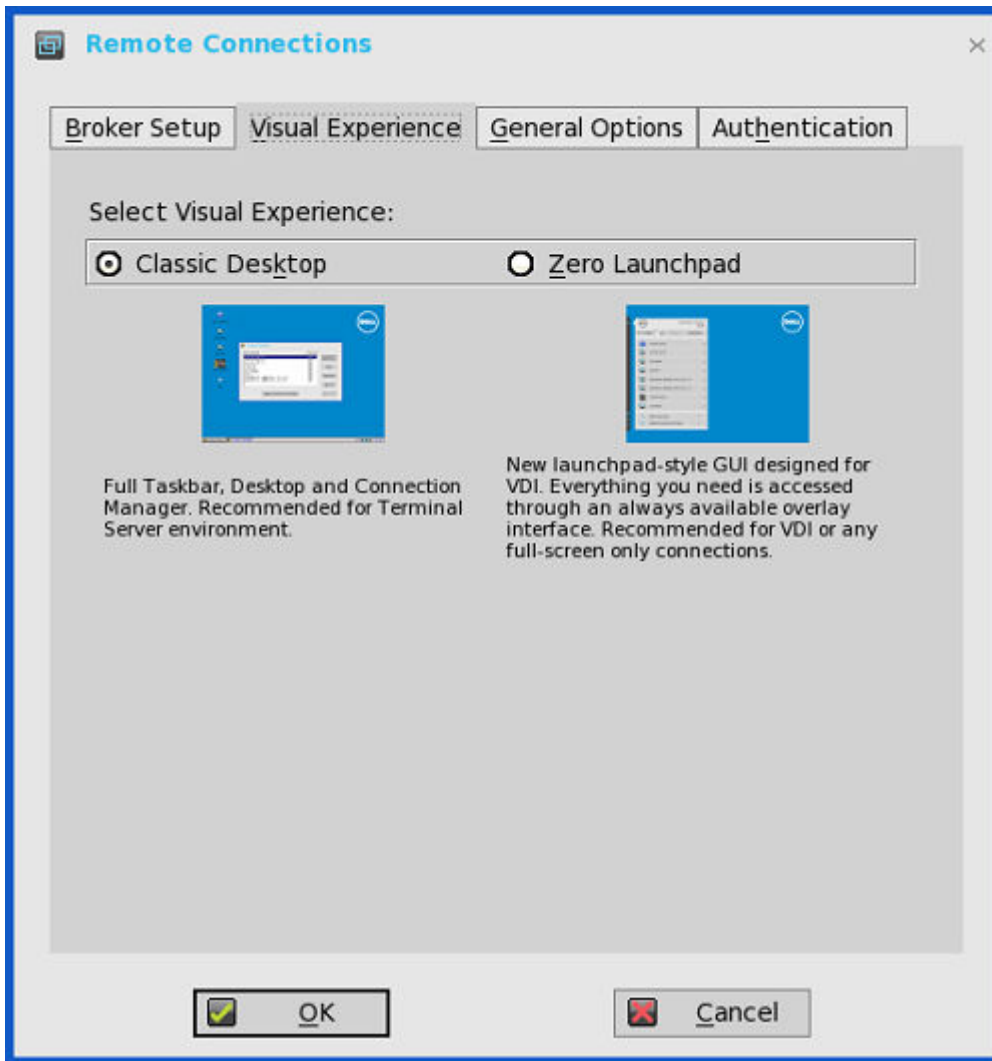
Remote Connections

×

Broker Setup | Visual Experience | General Options | Authentication

Select Visual Experience:

Classic Desktop

Zero Launchpad

Full Taskbar, Desktop and Connection Manager. Recommended for Terminal Server environment.

New launchpad-style GUI designed for VDI. Everything you need is accessed through an always available overlay interface. Recommended for VDI or any full-screen only connections.

OK

Cancel